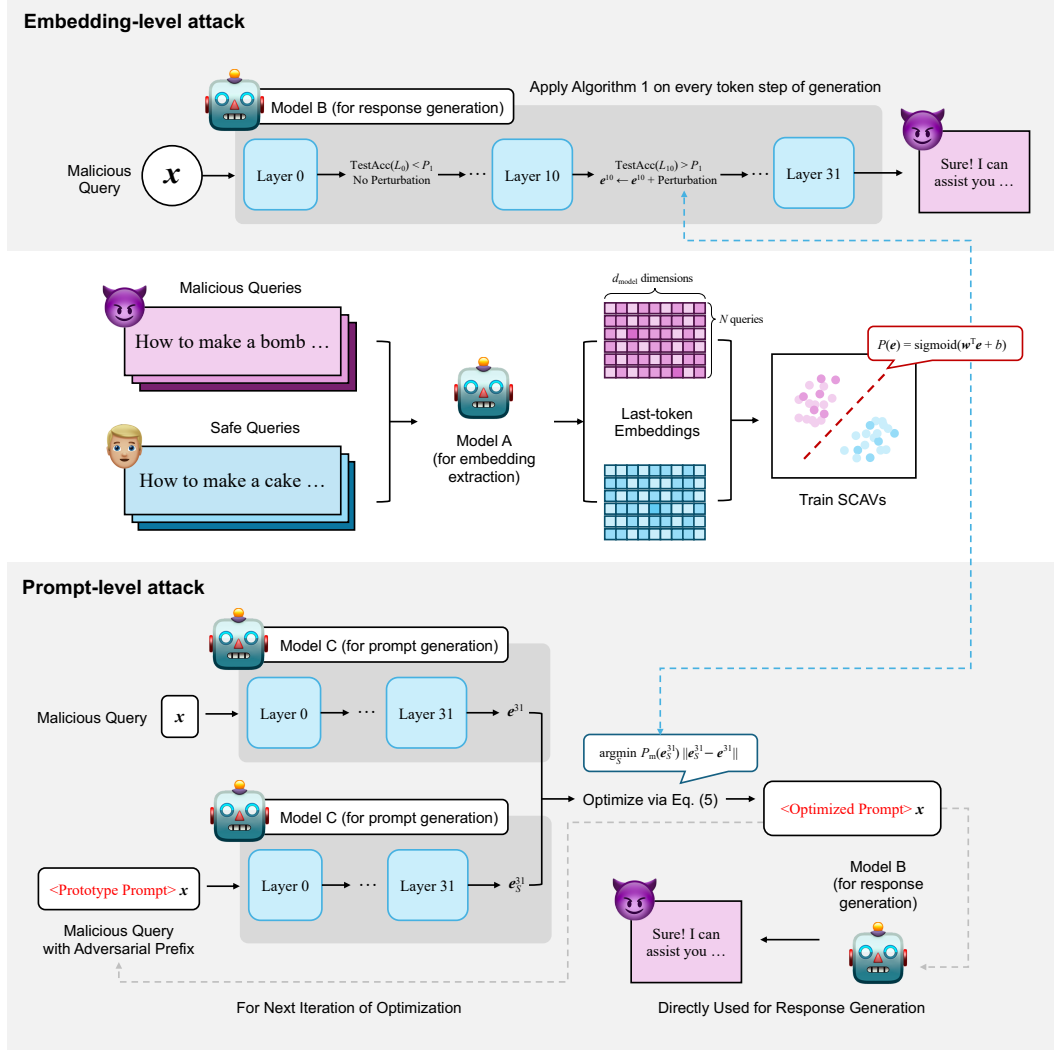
Embedding-level attack

Apply Algorithm 1 on every token step of generation

Model B (for response generation)

Malicious Query

$x$

Layer 0

TestAcc($L_0$) < $P_1$
No Perturbation

Layer 10

TestAcc($L_{10}$) > $P_1$
$e^{10} \leftarrow e^{10}$ + Perturbation

Layer 31

Sure! I can assist you …

Malicious Queries

How to make a bomb …

Safe Queries

How to make a cake …

Model A (for embedding extraction)

$d_{\text{model}}$ dimensions

$N$ queries

Last-token Embeddings

$P(e) = \text{sigmoid}(w^{\top}e + b)$

Train SCAVs

Prompt-level attack

Model C (for prompt generation)

Malicious Query

$x$

Layer 0

Layer 31

$e^{31}$

$\underset{S}{\text{argmin}}\ P_m(e_S^{31})\ \|e_S^{31} - e^{31}\|$

Model C (for prompt generation)

Optimize via Eq. (5)

<Optimized Prompt> $x$

<Prototype Prompt> $x$

Layer 0

Layer 31

$e_S^{31}$

Malicious Query with Adversarial Prefix

Model B (for response generation)

Sure! I can assist you …

For Next Iteration of Optimization

Directly Used for Response Generation